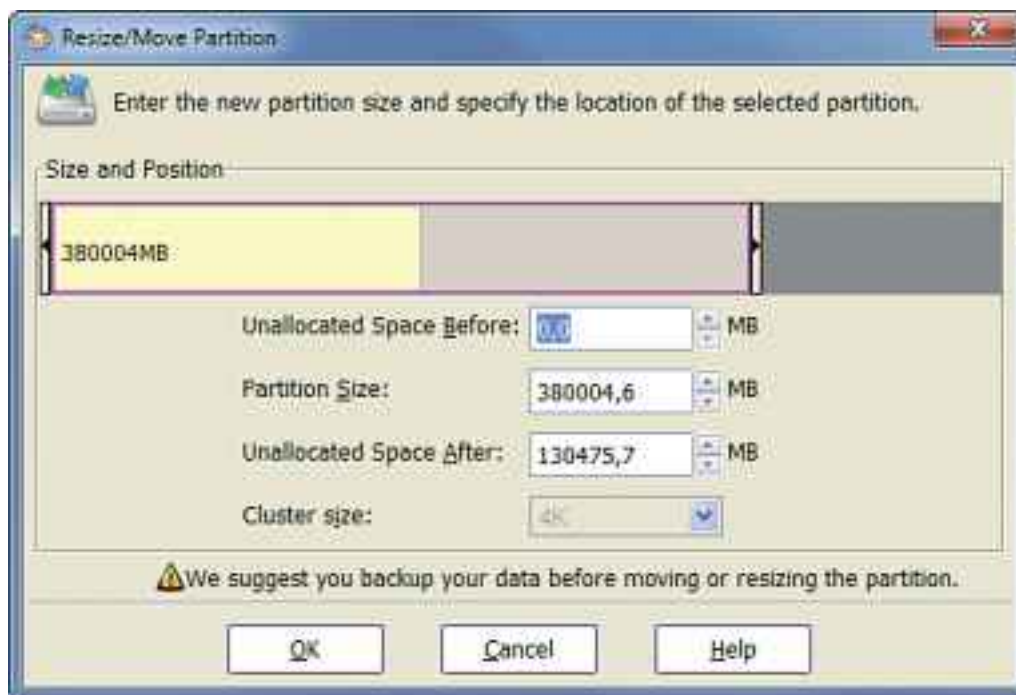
Resize/Move Partition

Enter the new partition size and specify the location of the selected partition.

Size and Position

380004MB

Unallocated Space Before: 0,0 MB

Partition Size: 380004,6 MB

Unallocated Space After: 130475,7 MB

Cluster size: 4K

We suggest you backup your data before moving or resizing the partition.

OK Cancel Help